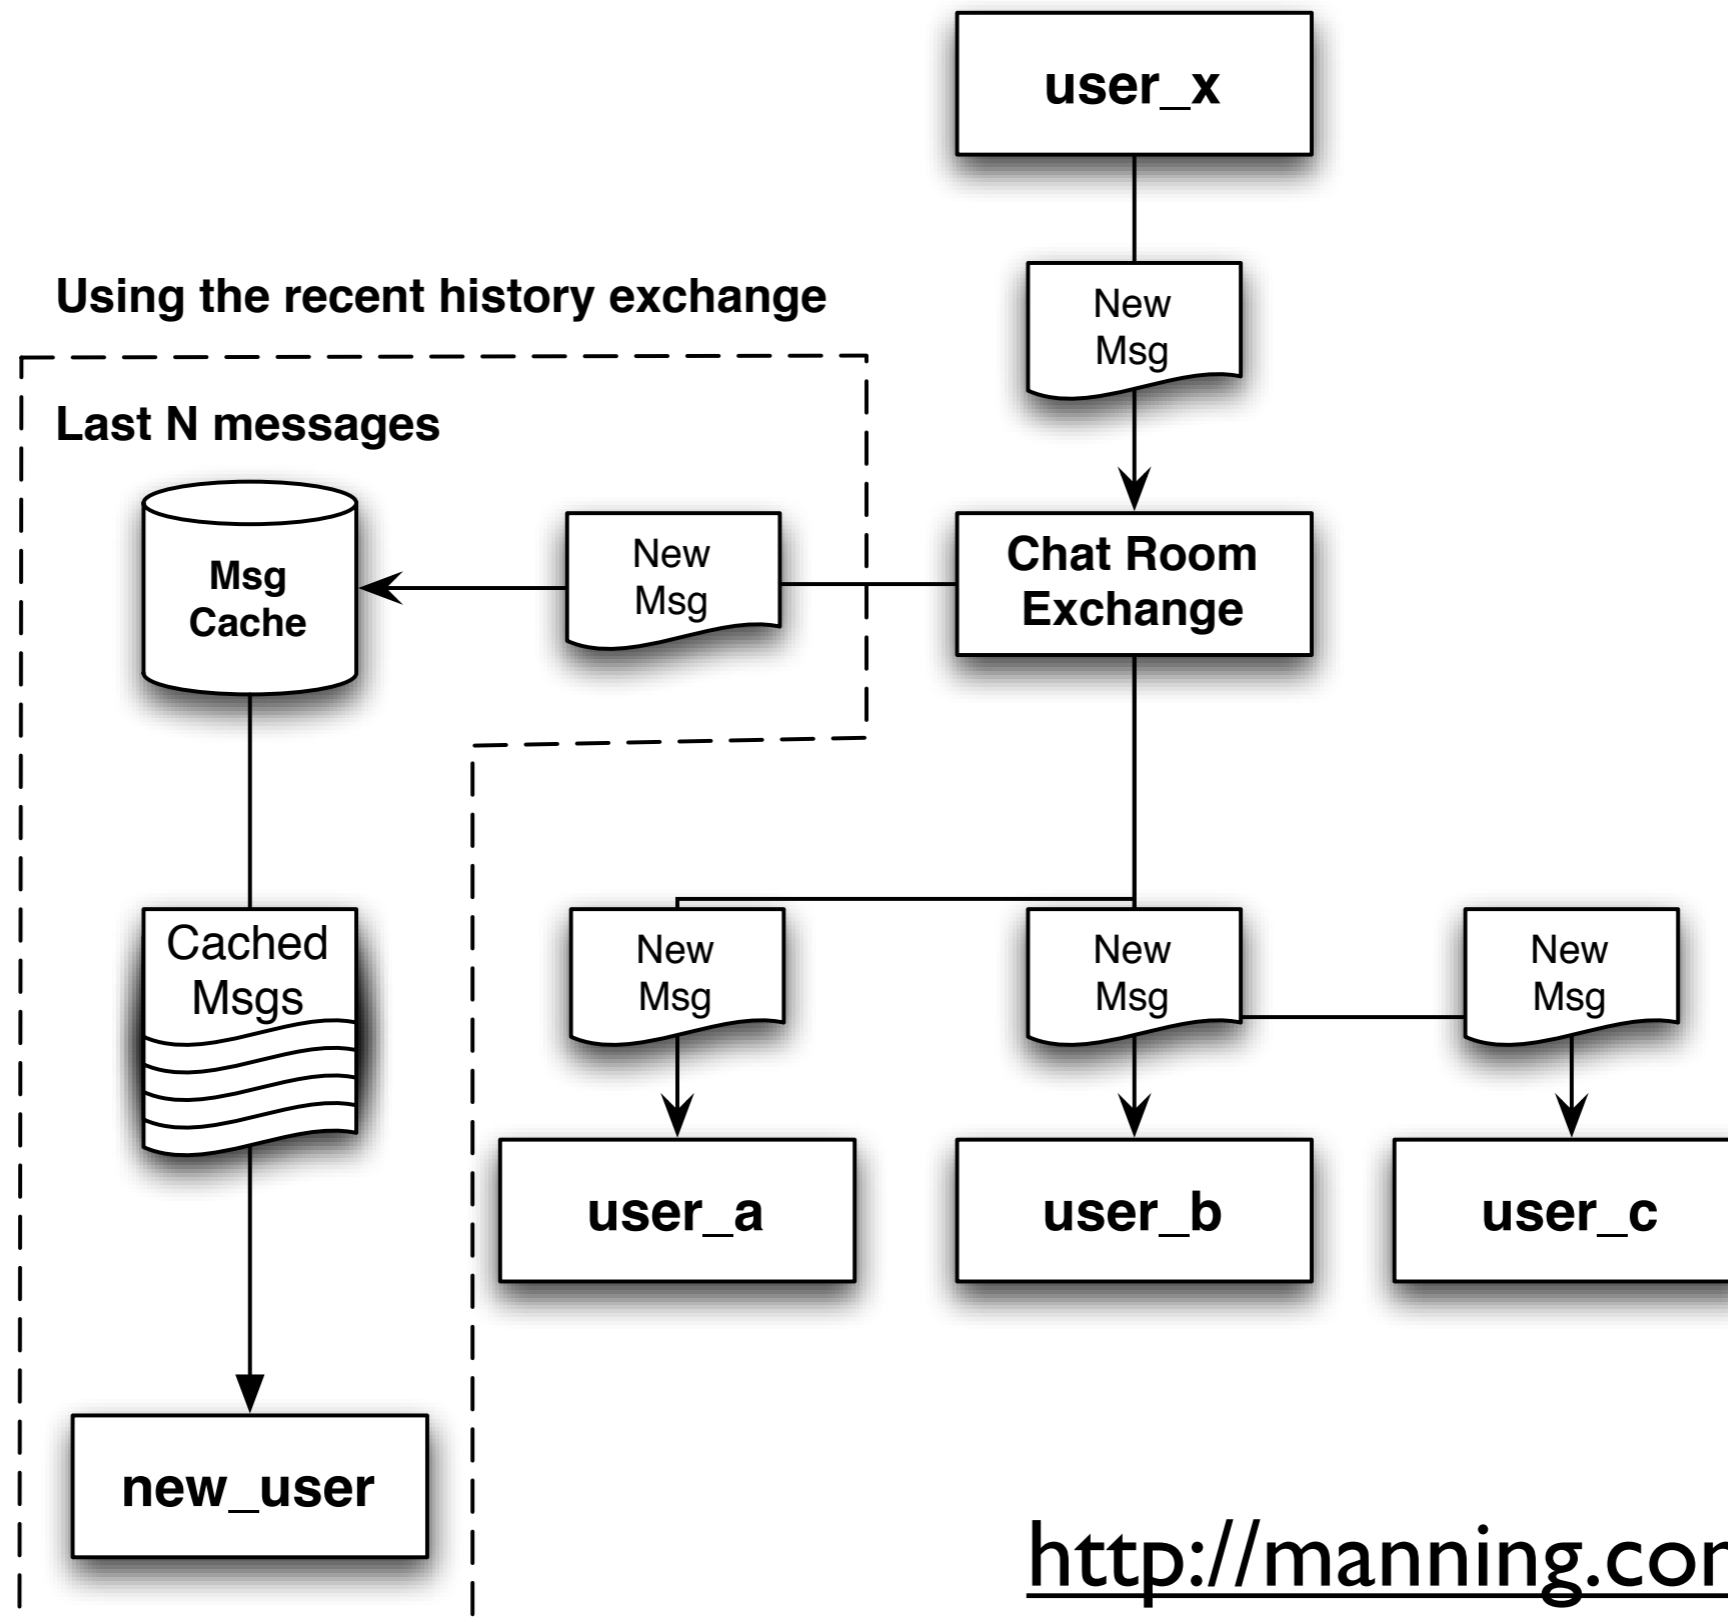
user_x

New Msg

Using the recent history exchange

Last N messages

Msg Cache

New Msg

Chat Room Exchange

Cached Msgs

New Msg

New Msg

New Msg

user_a

user_b

user_c

new_user

http://manning.co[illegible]